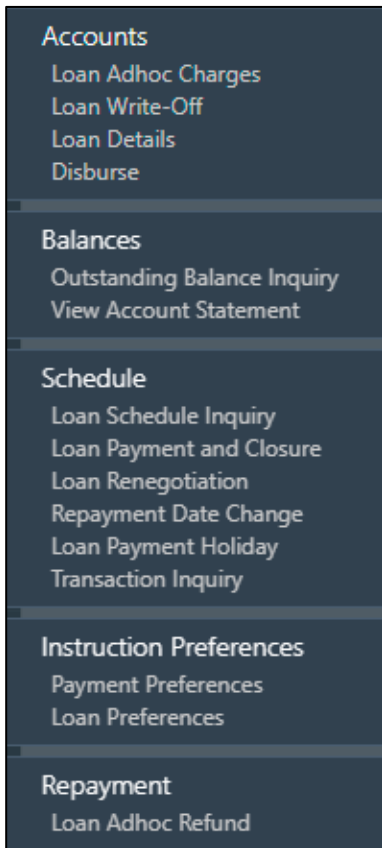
Accounts
Loan Adhoc Charges
Loan Write-Off
Loan Details
Disburse

Balances
Outstanding Balance Inquiry
View Account Statement

Schedule
Loan Schedule Inquiry
Loan Payment and Closure
Loan Renegotiation
Repayment Date Change
Loan Payment Holiday
Transaction Inquiry

Instruction Preferences
Payment Preferences
Loan Preferences

Repayment
Loan Adhoc Refund